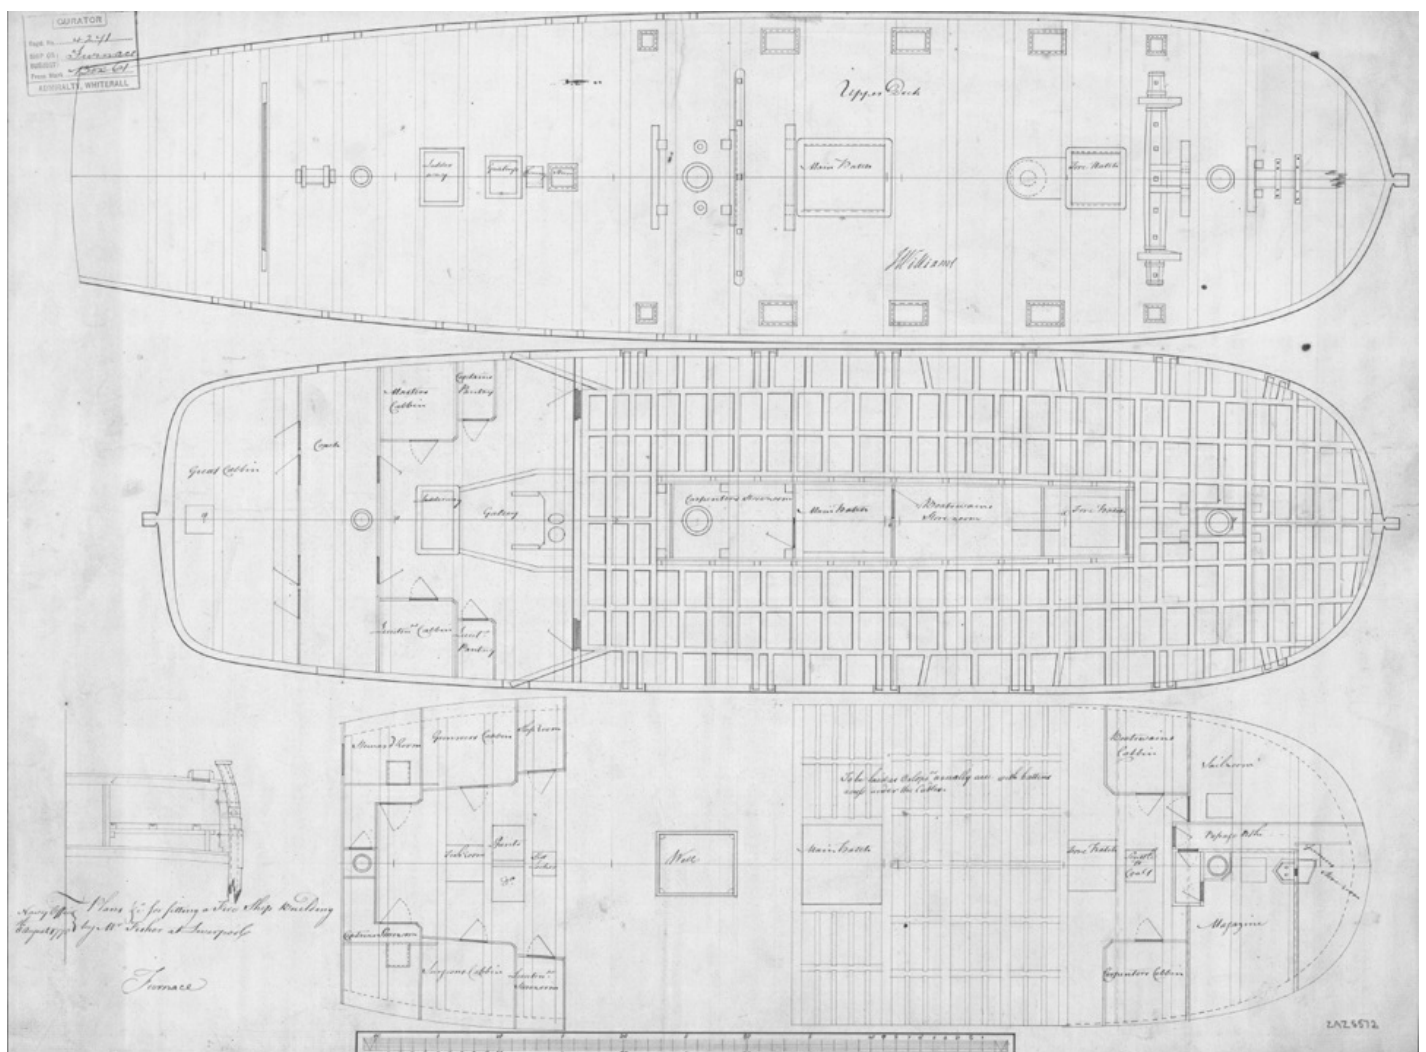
CURATOR
Regd. No. 4241
SHIP OR Furnace
SUBJECT
Press Mark 1302 C1
ADMIRALTY, WHITEHALL

Upper Deck

Ladder way

Main Hatch

Fore Hatch

J Williams

Masters Cabbin

Captains Pantry

Coach

Great Cabbin

Ladderway

Gallery

Carpenters Storeroom

Main Hatch

Boatswains Store room

Fore Hatch

Lieutnt Cabbin

Lieutt Pantry

Stewards Room

Gunners Cabbin

Slop Room

Fish Room

Bread

Captains Storeroom

Surgeons Cabbin

Lieutnt Storeroom

Well

To be laid as Orlops usually are with battens except under the Cabbins

Main Hatch

Boatswains Cabbin

Sail room

Fore Hatch

Coals

Magazine

Carpenters Cabbin

Navy Office Plans &c for fitting a Fire Ship Building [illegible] by Mr Fisher at Liverpool

Furnace

ZAZ5572